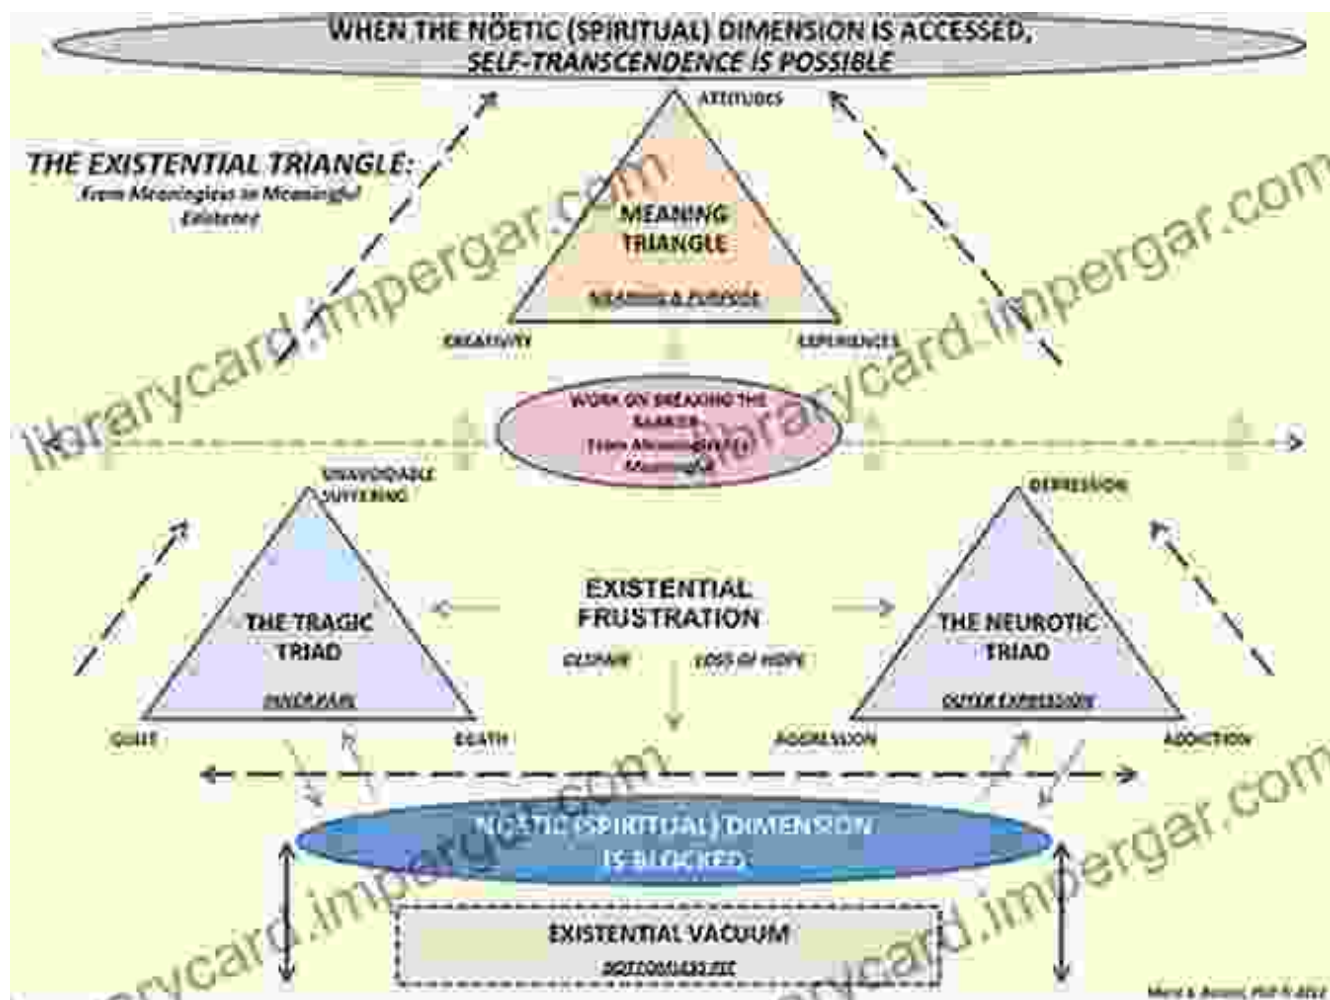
WHEN THE NOETIC (SPIRITUAL) DIMENSION IS ACCESSED, SELF-TRANSCENDENCE IS POSSIBLE

ATTITUDES

THE EXISTENTIAL TRIANGLE: From Meaningless to Meaningful Existence

MEANING TRIANGLE

MEANING & PURPOSE

CREATIVITY

EXPERIENCES

WORK ON BREAKING THE BARRIER From Meaningless to Meaningful

UNAVOIDABLE SUFFERING

DEPRESSION

EXISTENTIAL FRUSTRATION

THE TRAGIC TRIAD

INNER PAIN

DESPAIR

LOSS OF HOPE

THE NEUROTIC TRIAD

OUTER EXPRESSION

GUILT

DEATH

AGGRESSION

ADDICTION

NOETIC (SPIRITUAL) DIMENSION IS BLOCKED

EXISTENTIAL VACUUM

BOTTOMLESS PIT

Marie S. Dezelic, PhD © 2012

librarycard.impergar.com